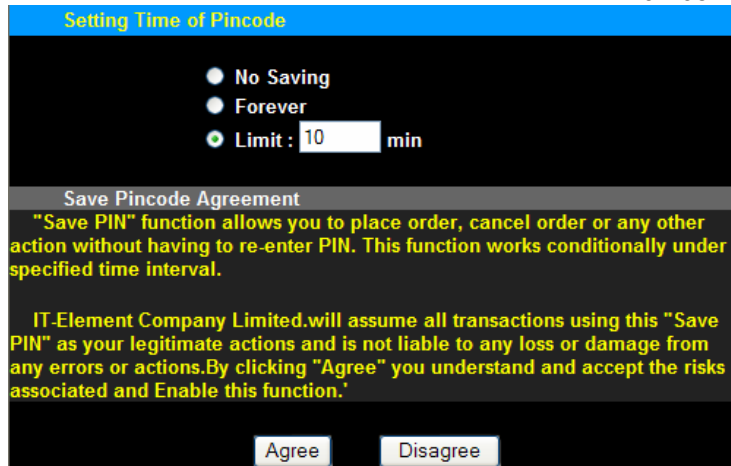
Setting Time of Pincode

No Saving
Forever
Limit : 10 min

Save Pincode Agreement

"Save PIN" function allows you to place order, cancel order or any other action without having to re-enter PIN. This function works conditionally under specified time interval.

IT-Element Company Limited.will assume all transactions using this "Save PIN" as your legitimate actions and is not liable to any loss or damage from any errors or actions.By clicking "Agree" you understand and accept the risks associated and Enable this function.'

Agree Disagree